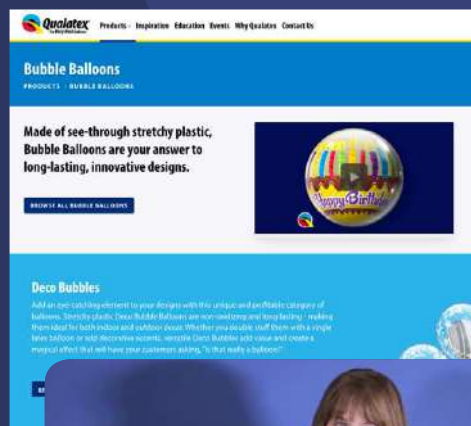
Qualatex

Products · Inspiration · Education · Events · Why Qualatex · Contact Us

Bubble Balloons

PRODUCTS · BUBBLE BALLOONS

Made of see-through stretchy plastic, Bubble Balloons are your answer to long-lasting, innovative designs.

BROWSE ALL BUBBLE BALLOONS

Happy Birthday

Deco Bubbles

Add an eye-catching element to your designs with this unique and profitable category of balloons. Stretchy plastic Deco Bubble Balloons are non-latex and long lasting - making them ideal for both indoor and outdoor decor. Whether you double stuff them with a single latex balloon or add decorative accents, versatile Deco Bubbles add value and create a magical effect that will have your customers asking, "Is that really a balloon?"